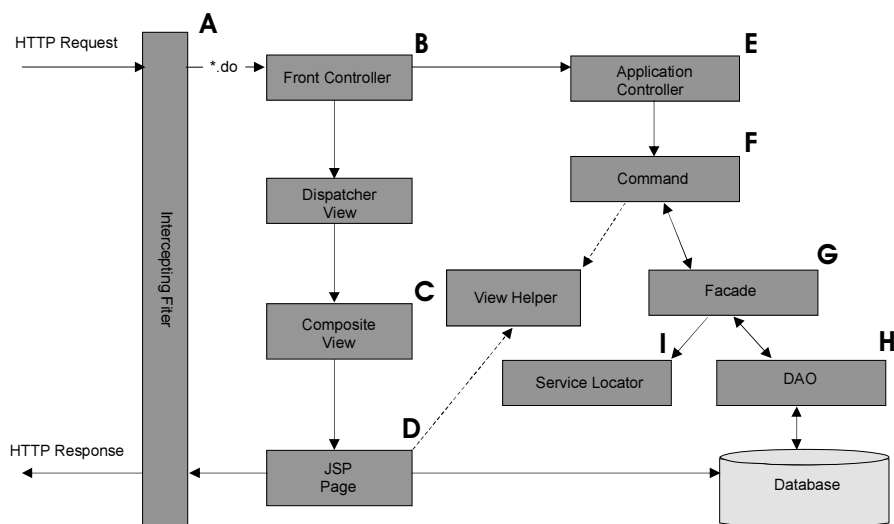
HTTP Request

A

Intercepting Filter

*.do

B

Front Controller

E

Application Controller

F

Command

Dispatcher View

G

Facade

C

View Helper

Composite View

I

Service Locator

H

DAO

D

HTTP Response

JSP Page

Database